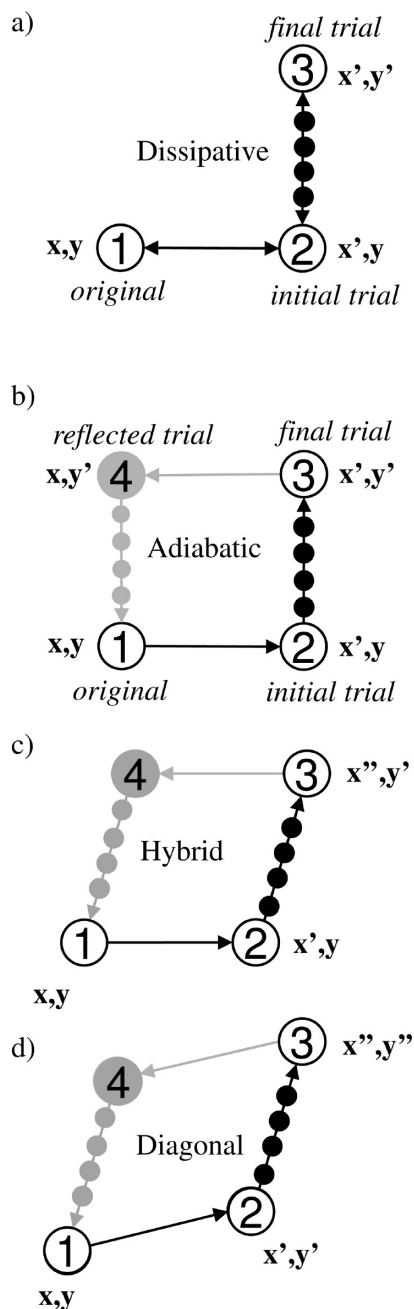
a)

final trial
3 x',y'
Dissipative
x,y 1 2 x',y
original initial trial

b)

reflected trial final trial
x,y' 4 3 x',y'
Adiabatic
x,y 1 2 x',y
original initial trial

c)

4 3 x",y'
Hybrid
1 2 x',y
x,y

d)

3 x",y"
4
Diagonal
2
1 x',y'
x,y